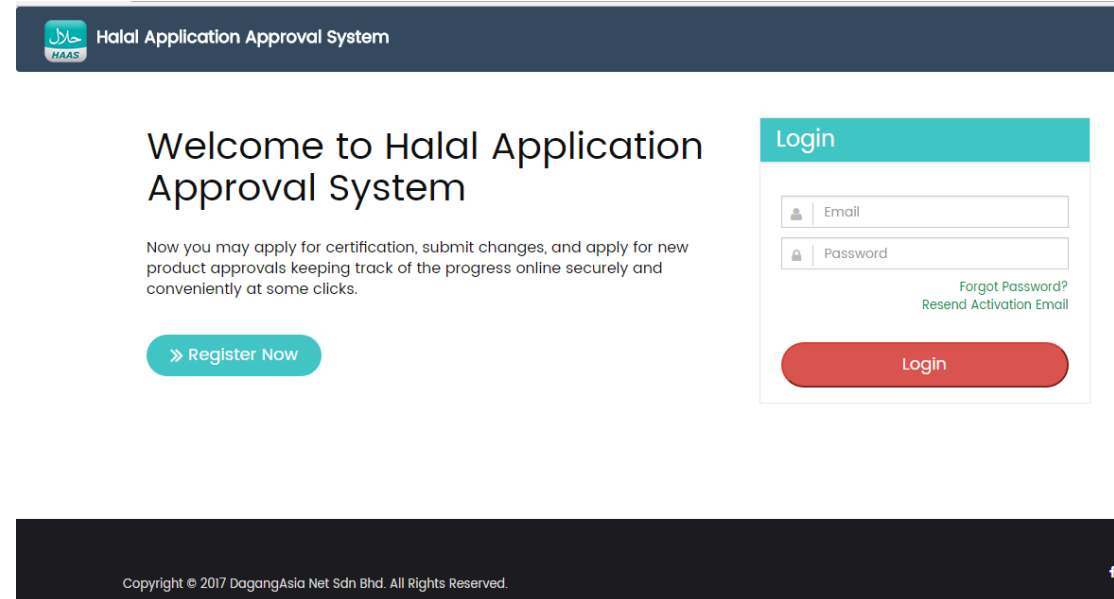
حلال HAAS

Halal Application Approval System

Welcome to Halal Application Approval System

Now you may apply for certification, submit changes, and apply for new product approvals keeping track of the progress online securely and conveniently at some clicks.

» Register Now

Login

Email

Password

Forgot Password?
Resend Activation Email

Login

Copyright © 2017 DagangAsia Net Sdn Bhd. All Rights Reserved.